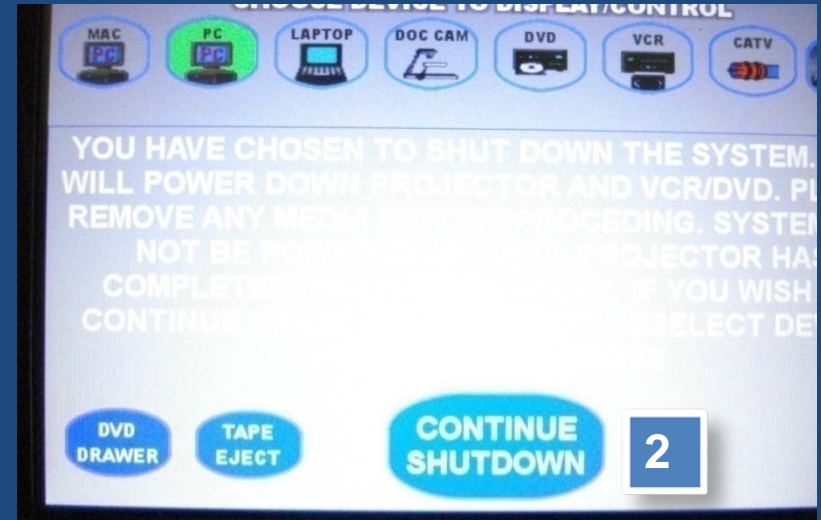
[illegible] DEVICE TO DISPLAY/CONTROL

MAC
PC

PC
PC

LAPTOP

DOC CAM

DVD

VCR

CATV

YOU HAVE CHOSEN TO SHUT DOWN THE SYSTEM. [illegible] WILL POWER DOWN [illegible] PROJECTOR AND VCR/DVD. PL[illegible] REMOVE ANY MEDIA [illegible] PROCEDING. SYSTE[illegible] NOT BE POWE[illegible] PROJECTOR HA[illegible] COMPLETE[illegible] IF YOU WISH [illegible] CONTINUE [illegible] SELECT DE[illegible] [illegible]

DVD DRAWER

TAPE EJECT

CONTINUE SHUTDOWN

2